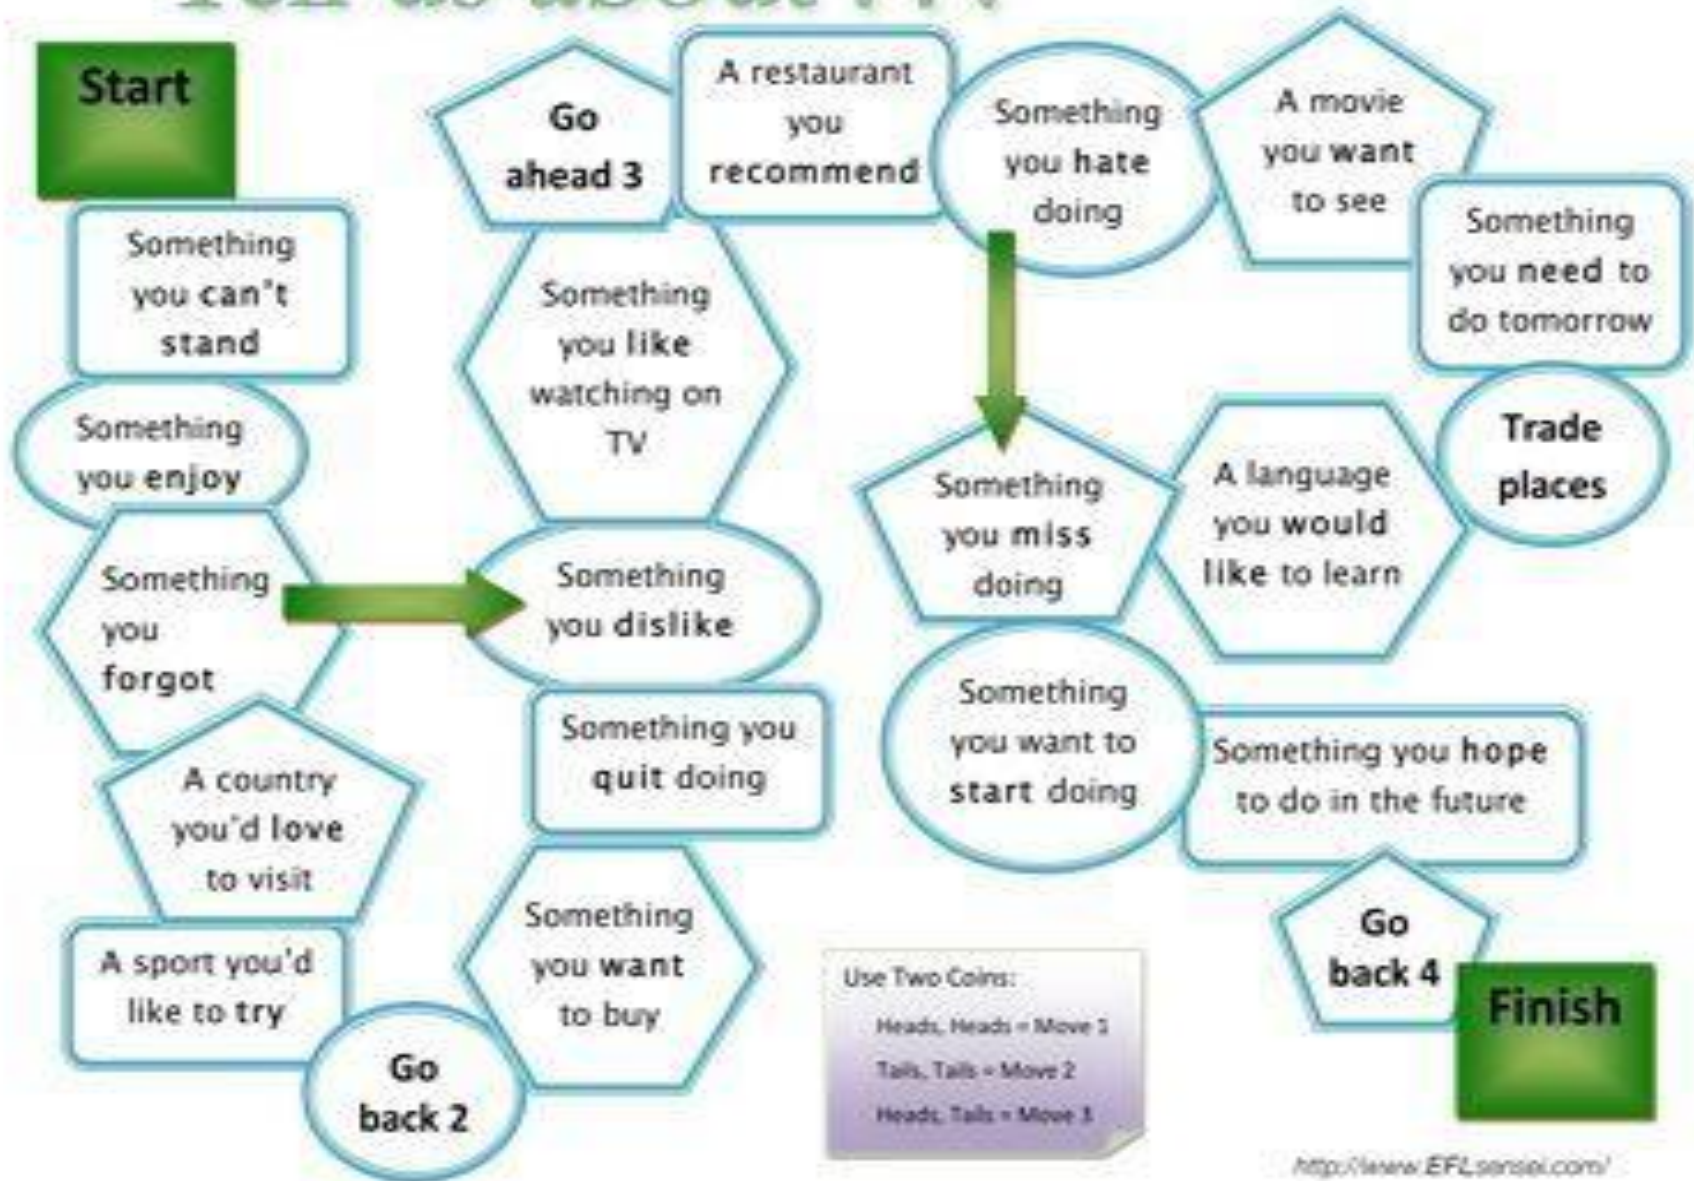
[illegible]

Start

Something you can't stand

Something you enjoy

Something you forgot

A country you'd love to visit

A sport you'd like to try

Go back 2

Something you want to buy

Something you quit doing

Something you dislike

Something you like watching on TV

Go ahead 3

A restaurant you recommend

Something you hate doing

A movie you want to see

Something you need to do tomorrow

Trade places

A language you would like to learn

Something you miss doing

Something you want to start doing

Something you hope to do in the future

Go back 4

Finish

Use Two Coins:
Heads, Heads = Move 1
Tails, Tails = Move 2
Heads, Tails = Move 3

http://www.EFLsensei.com/